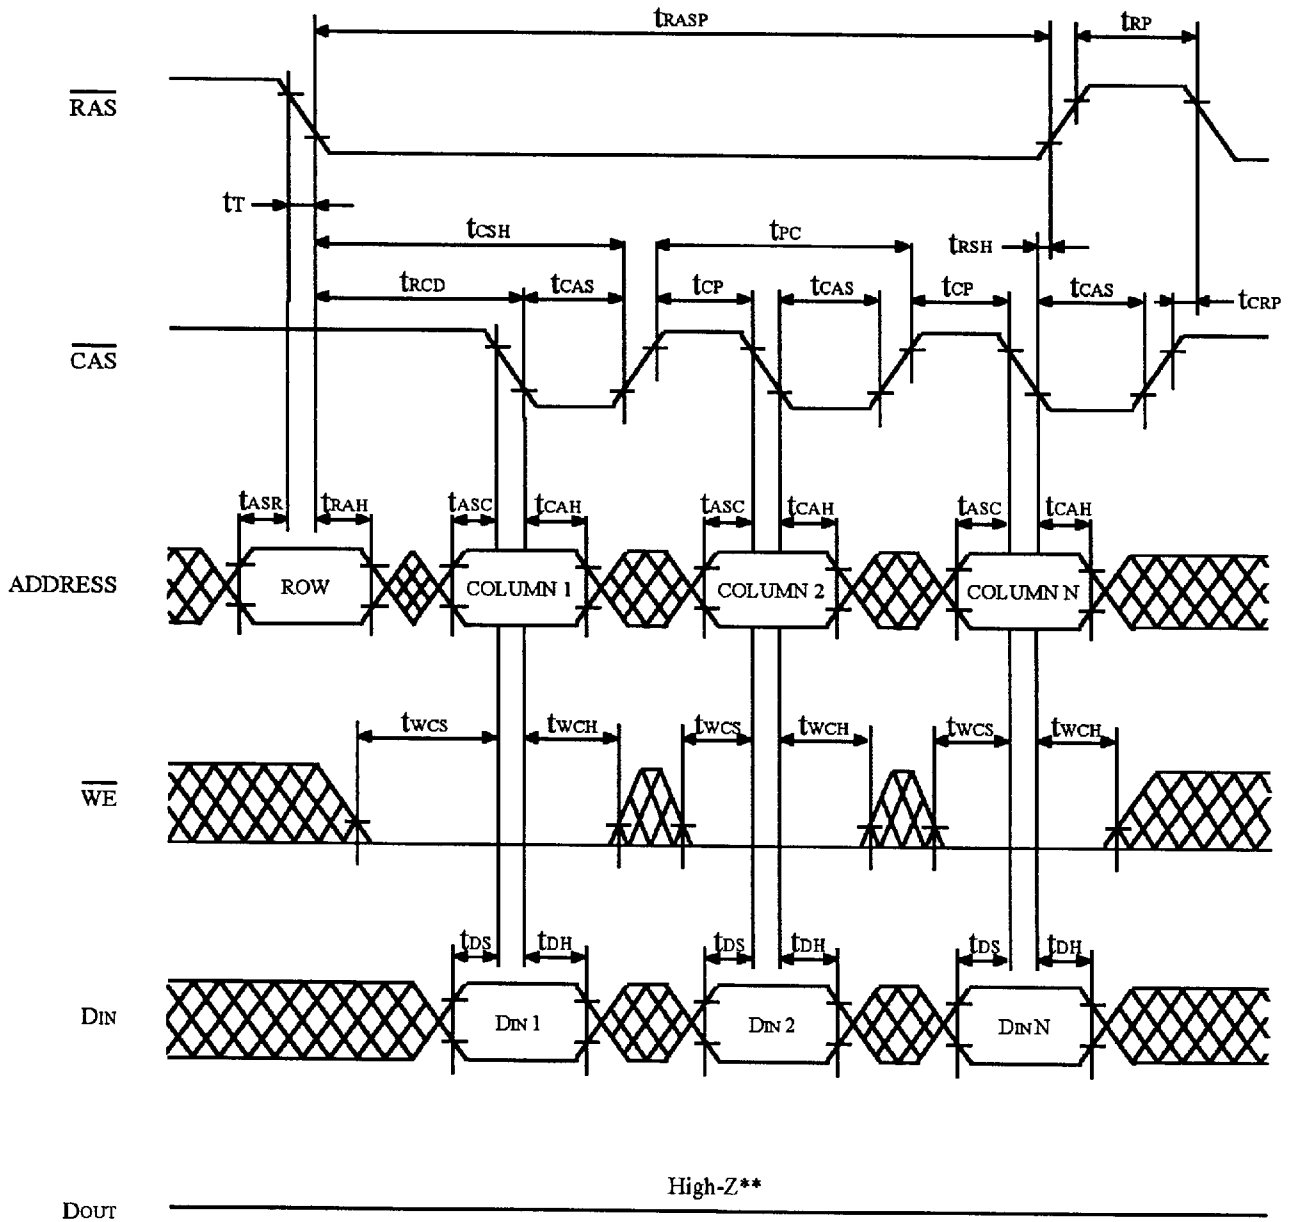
$t_{RASP}$

$t_{RP}$

$\overline{RAS}$

$t_T$

$t_{CSH}$

$t_{PC}$

$t_{RSH}$

$t_{RCD}$

$t_{CAS}$

$t_{CP}$

$t_{CAS}$

$t_{CP}$

$t_{CAS}$

$t_{CRP}$

$\overline{CAS}$

$t_{ASR}$

$t_{RAH}$

$t_{ASC}$

$t_{CAH}$

$t_{ASC}$

$t_{CAH}$

$t_{ASC}$

$t_{CAH}$

ADDRESS

ROW

COLUMN 1

COLUMN 2

COLUMN N

$t_{WCS}$

$t_{WCH}$

$t_{WCS}$

$t_{WCH}$

$t_{WCS}$

$t_{WCH}$

$\overline{WE}$

$t_{DS}$

$t_{DH}$

$t_{DS}$

$t_{DH}$

$t_{DS}$

$t_{DH}$

$D_{IN}$

$D_{IN}$ 1

$D_{IN}$ 2

$D_{IN}$ N

High-Z**

$D_{OUT}$